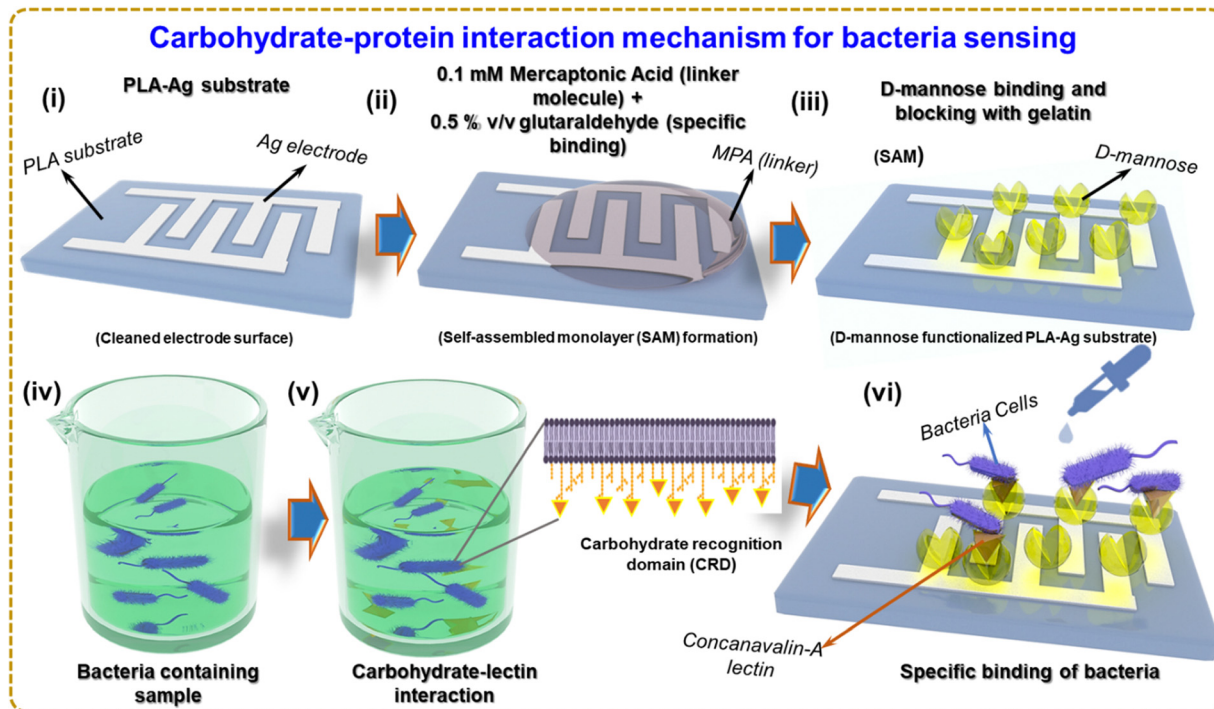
Carbohydrate-protein interaction mechanism for bacteria sensing

(i)

PLA-Ag substrate

PLA substrate

Ag electrode

(Cleaned electrode surface)

(ii)

0.1 mM Mercaptonic Acid (linker molecule) + 0.5 % v/v glutaraldehyde (specific binding)

MPA (linker)

(Self-assembled monolayer (SAM) formation)

(iii)

D-mannose binding and blocking with gelatin

(SAM)

D-mannose

(D-mannose functionalized PLA-Ag substrate)

(iv)

Bacteria containing sample

(v)

Carbohydrate-lectin interaction

Carbohydrate recognition domain (CRD)

(vi)

Bacteria Cells

Concanavalin-A lectin

Specific binding of bacteria